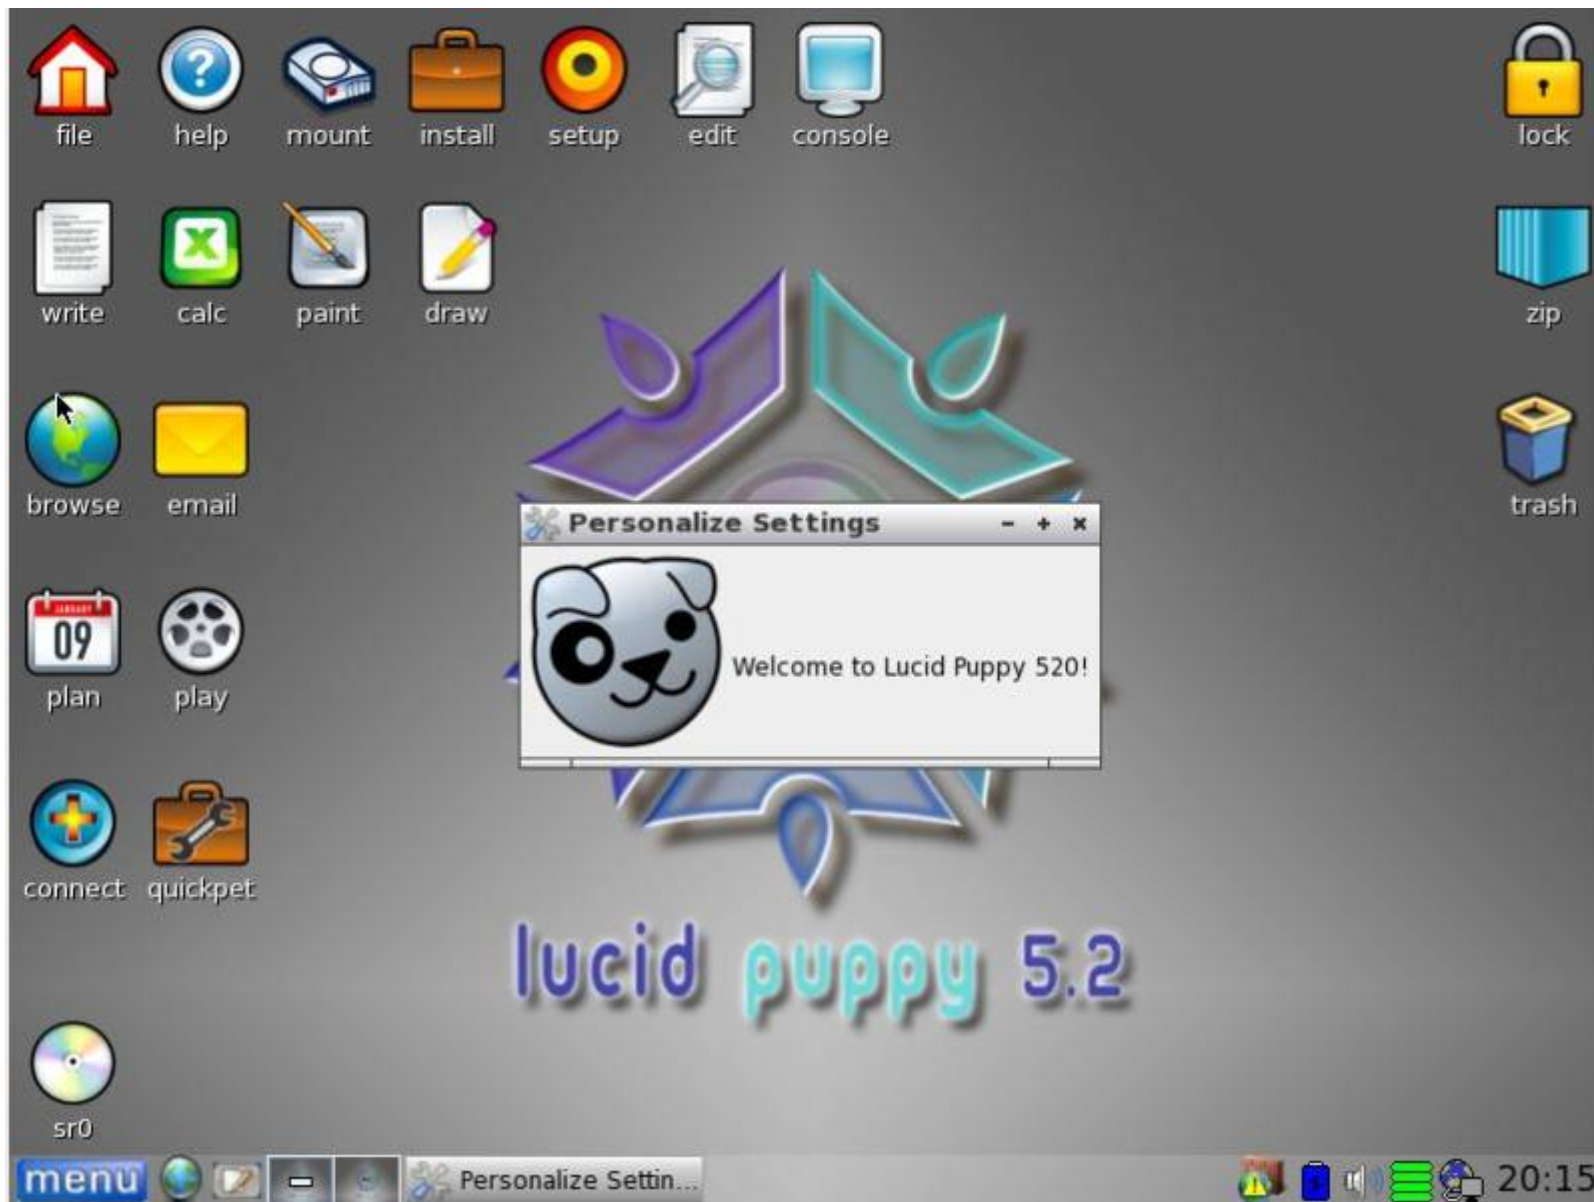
file help mount install setup edit console lock

write calc paint draw zip

browse email trash

09 plan play

connect quickpet

sr0

Personalize Settings - + ×

Welcome to Lucid Puppy 520!

lucid puppy 5.2

menu Personalize Settin... 20:15